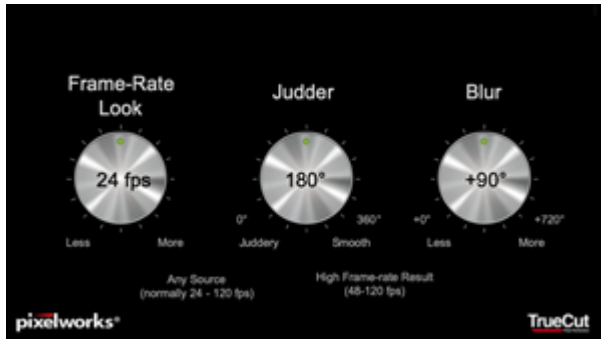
Frame-Rate Look

24 fps

Less More

Judder

180°

0° 360°

Juddery Smooth

Blur

+90°

+0° +720°

Less More

Any Source (normally 24 - 120 fps)

High Frame-rate Result (48-120 fps)

pixelworks®

TrueCut